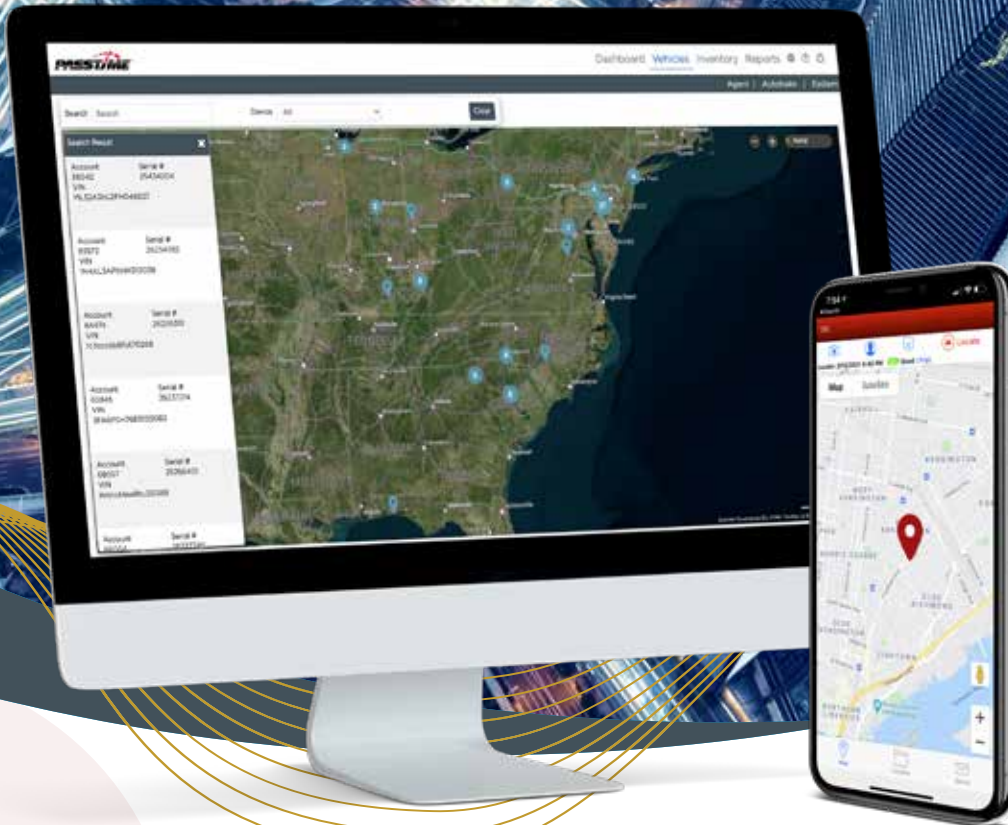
PASSTIME

Dashboard Vehicles Inventory Reports

Agent | Autolinks | System

Search Search Device All Clear

Search Result

Account 38042 Serial # 25434004 VIN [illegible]

Account 93972 Serial # 26254093 VIN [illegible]

Account 84474 Serial # 26201530 VIN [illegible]

Account 03846 Serial # 26237374 VIN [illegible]

Account 08007 Serial # 26266401 VIN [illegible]

Account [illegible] Serial # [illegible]

7:54

Locate

Map Satellite

WASHINGTON

+
−